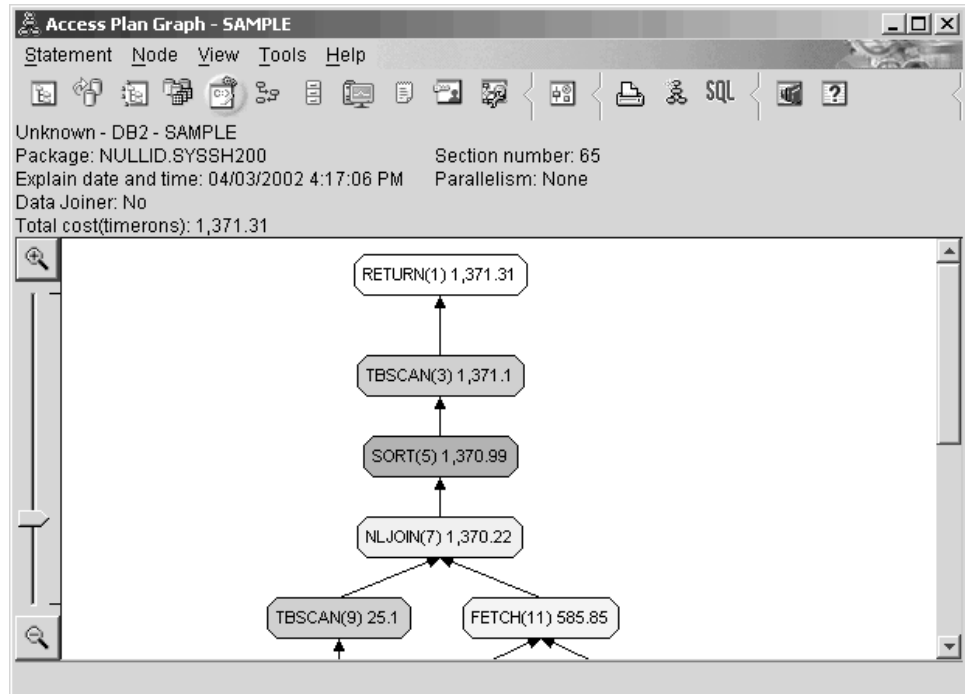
Access Plan Graph - SAMPLE

Statement Node View Tools Help

SQL

Unknown - DB2 - SAMPLE
Package: NULLID.SYSSH200
Section number: 65
Explain date and time: 04/03/2002 4:17:06 PM
Parallelism: None
Data Joiner: No
Total cost(timerons): 1,371.31

RETURN(1) 1,371.31

TBSCAN(3) 1,371.1

SORT(5) 1,370.99

NLJOIN(7) 1,370.22

TBSCAN(9) 25.1

FETCH(11) 585.85